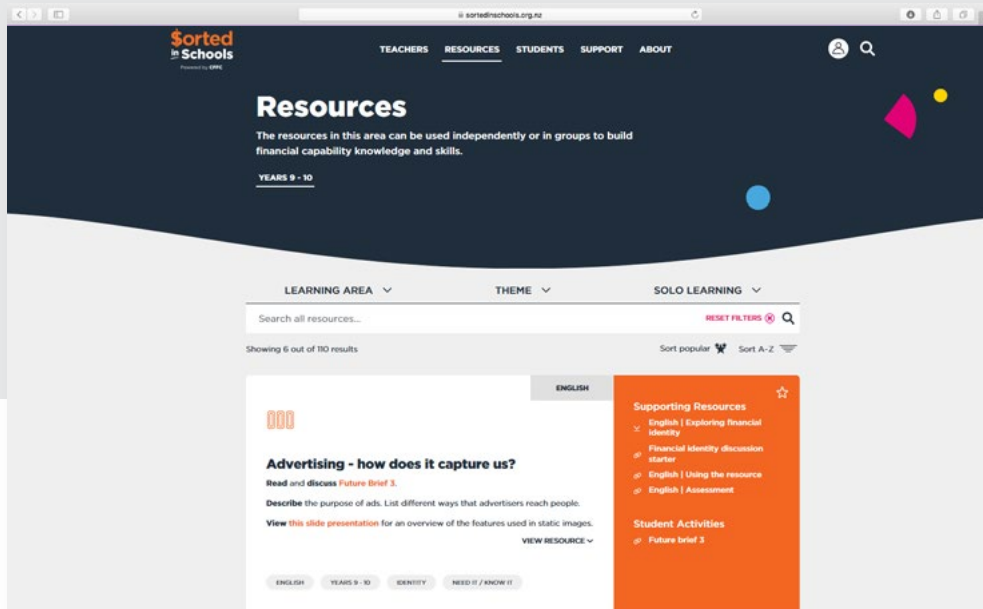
sortedinschools.org.nz

$orted in Schools
Powered by CFFC

TEACHERS RESOURCES STUDENTS SUPPORT ABOUT

Resources

The resources in this area can be used independently or in groups to build financial capability knowledge and skills.

YEARS 9 - 10

LEARNING AREA THEME SOLO LEARNING

Search all resources...

RESET FILTERS

Showing 6 out of 110 results

Sort popular Sort A-Z

ENGLISH

Advertising - how does it capture us?

Read and discuss Future Brief 3.

Describe the purpose of ads. List different ways that advertisers reach people.

View this slide presentation for an overview of the features used in static images.

VIEW RESOURCE

ENGLISH YEARS 9 - 10 IDENTITY NEED IT / KNOW IT

Supporting Resources

English | Exploring financial identity

Financial identity discussion starter

English | Using the resource

English | Assessment

Student Activities

Future brief 3